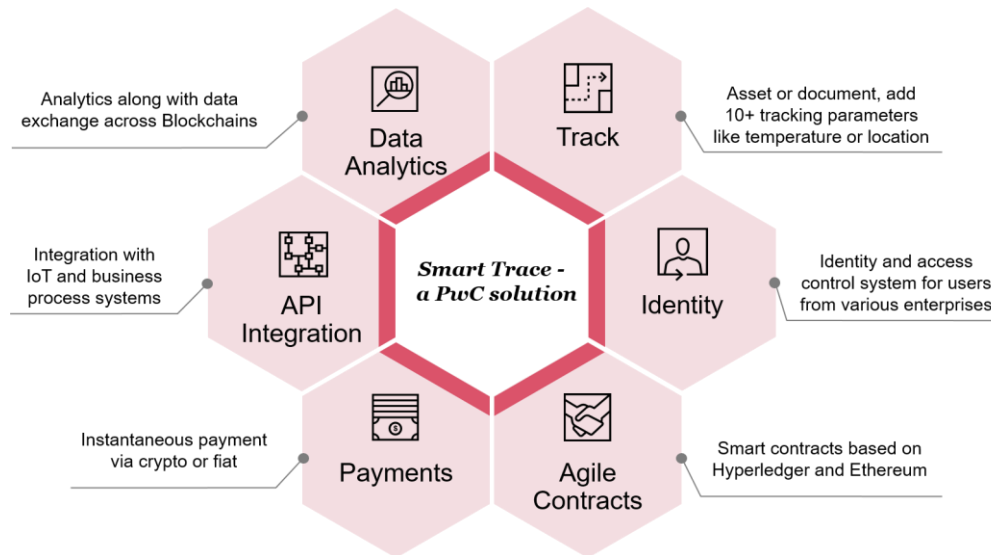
Analytics along with data exchange across Blockchains

Data Analytics

Track

Asset or document, add 10+ tracking parameters like temperature or location

Integration with IoT and business process systems

API Integration

Smart Trace - a PwC solution

Identity

Identity and access control system for users from various enterprises

Instantaneous payment via crypto or fiat

Payments

Agile Contracts

Smart contracts based on Hyperledger and Ethereum